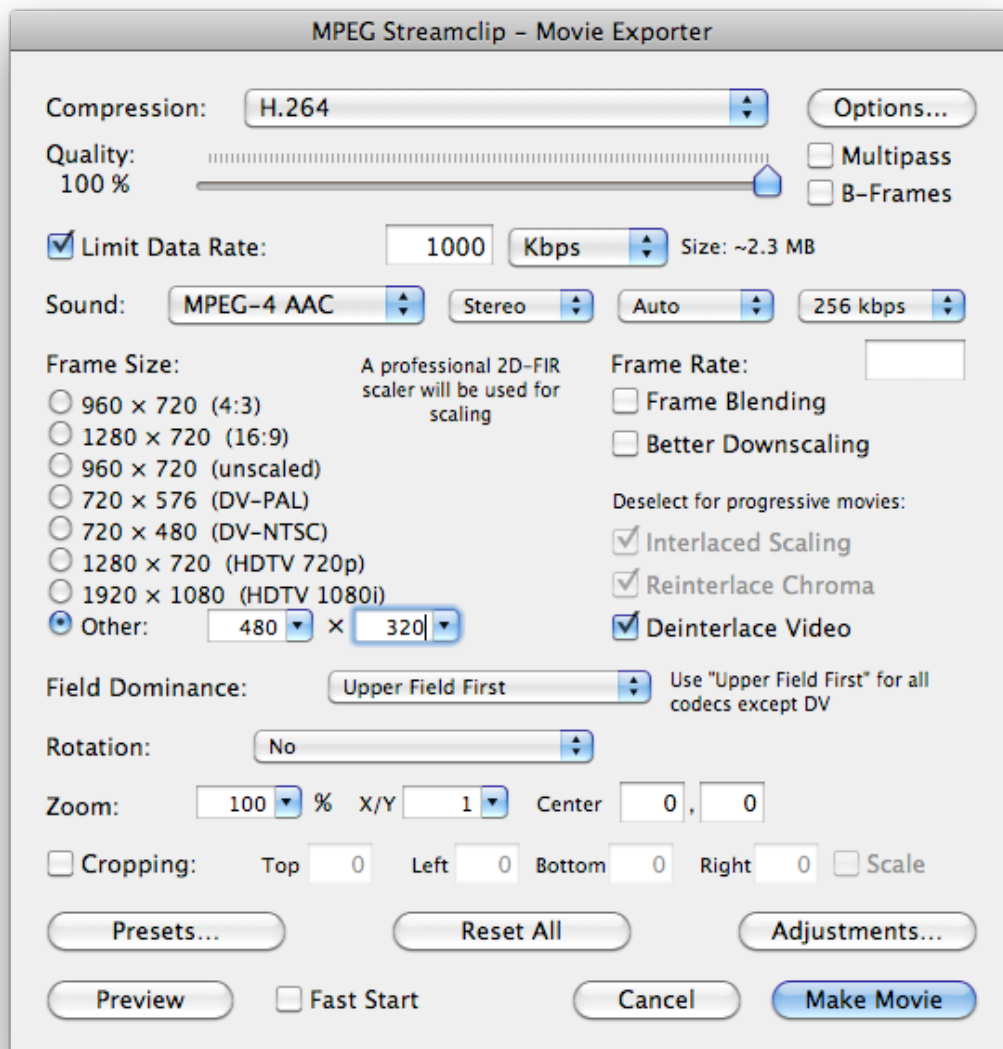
MPEG Streamclip – Movie Exporter

Compression: H.264 Options...

Quality: 100 %

Multipass

B-Frames

Limit Data Rate: 1000 Kbps Size: ~2.3 MB

Sound: MPEG-4 AAC Stereo Auto 256 kbps

Frame Size:

A professional 2D-FIR scaler will be used for scaling

960 × 720 (4:3)

1280 × 720 (16:9)

960 × 720 (unscaled)

720 × 576 (DV-PAL)

720 × 480 (DV-NTSC)

1280 × 720 (HDTV 720p)

1920 × 1080 (HDTV 1080i)

Other: 480 × 320

Frame Rate:

Frame Blending

Better Downscaling

Deselect for progressive movies:

Interlaced Scaling

Reinterlace Chroma

Deinterlace Video

Field Dominance: Upper Field First

Use "Upper Field First" for all codecs except DV

Rotation: No

Zoom: 100 % X/Y 1 Center 0 , 0

Cropping: Top 0 Left 0 Bottom 0 Right 0 Scale

Presets... Reset All Adjustments...

Preview Fast Start Cancel Make Movie